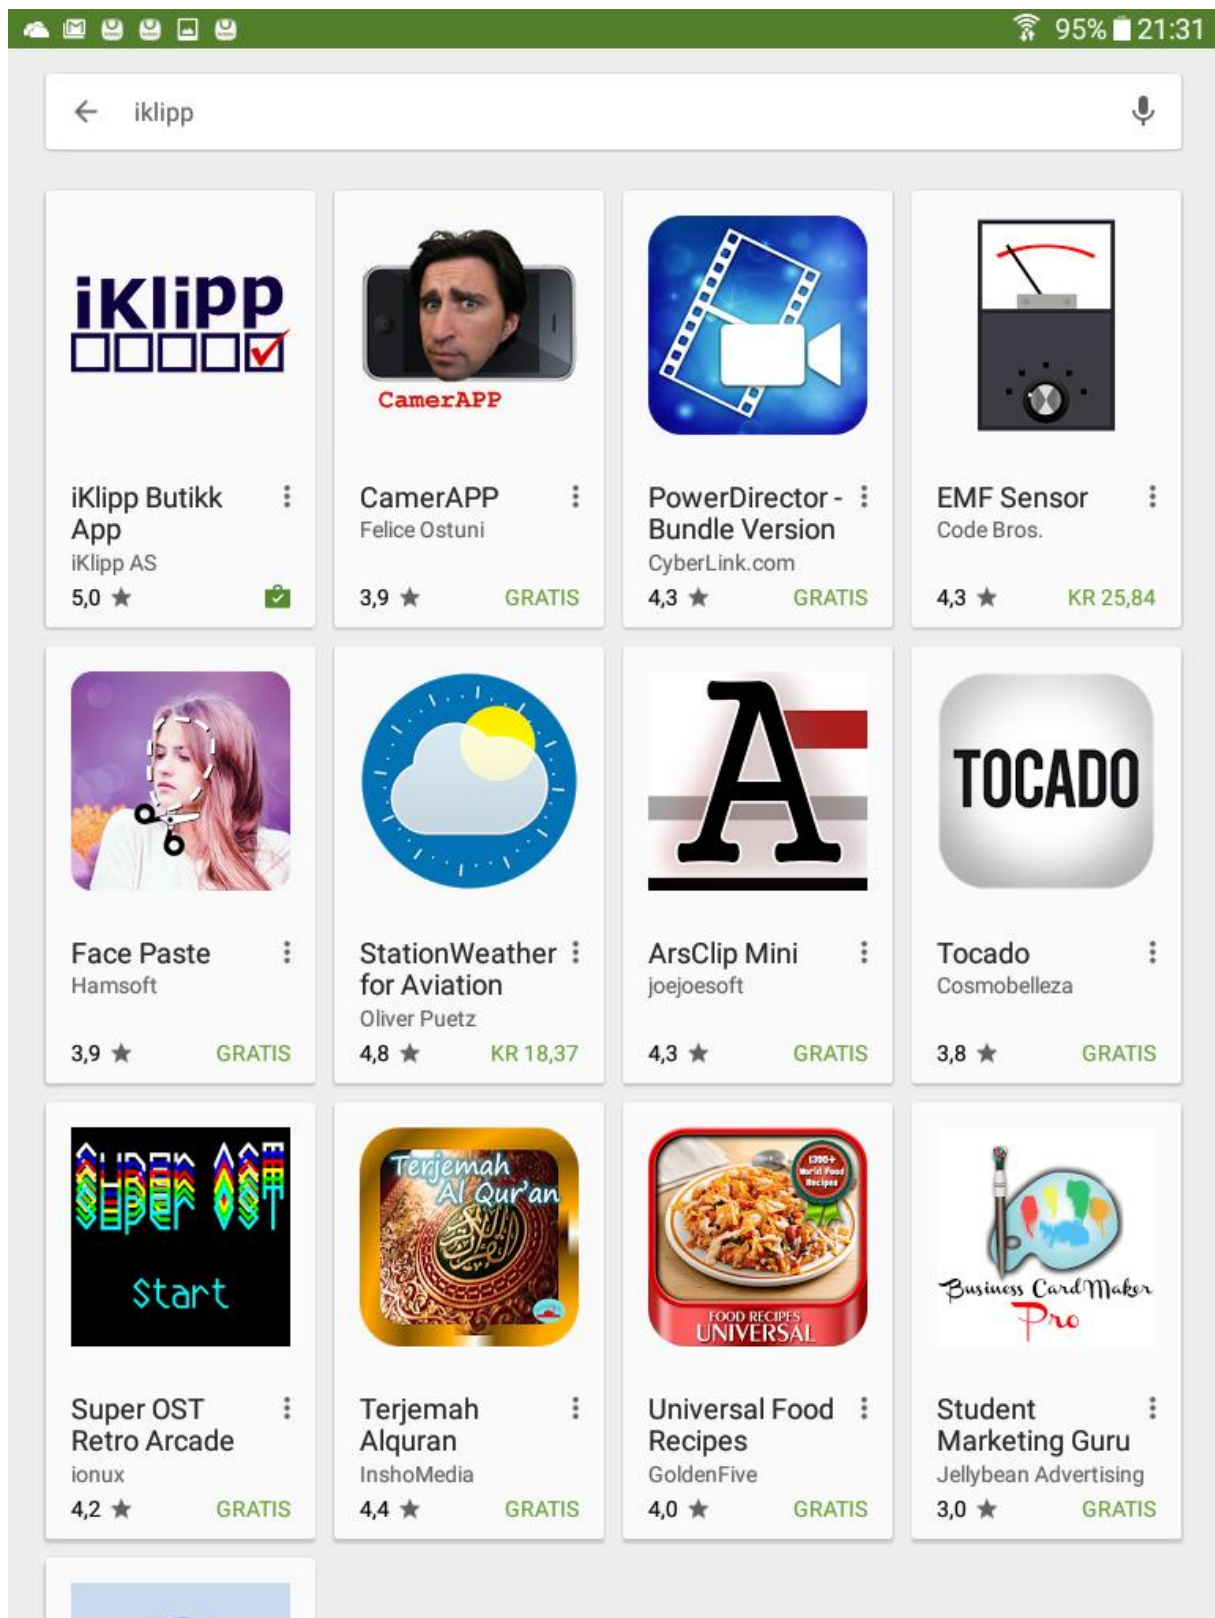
95% 21:31

iklipp

iKliPP

iKlipp Butikk App
iKlipp AS
5,0 ★

CamerAPP

CamerAPP
Felice Ostuni
3,9 ★ GRATIS

PowerDirector - Bundle Version
CyberLink.com
4,3 ★ GRATIS

EMF Sensor
Code Bros.
4,3 ★ KR 25,84

Face Paste
Hamsoft
3,9 ★ GRATIS

StationWeather for Aviation
Oliver Puetz
4,8 ★ KR 18,37

ArsClip Mini
joejoesoft
4,3 ★ GRATIS

TOCADO

Tocado
Cosmobelleza
3,8 ★ GRATIS

Super OST
Start

Super OST Retro Arcade
ionux
4,2 ★ GRATIS

Terjemah Al Qur'an

Terjemah Alquran
InshoMedia
4,4 ★ GRATIS

1300+ World Food Recipes
FOOD RECIPES UNIVERSAL

Universal Food Recipes
GoldenFive
4,0 ★ GRATIS

Business Card Maker Pro

Student Marketing Guru
Jellybean Advertising
3,0 ★ GRATIS